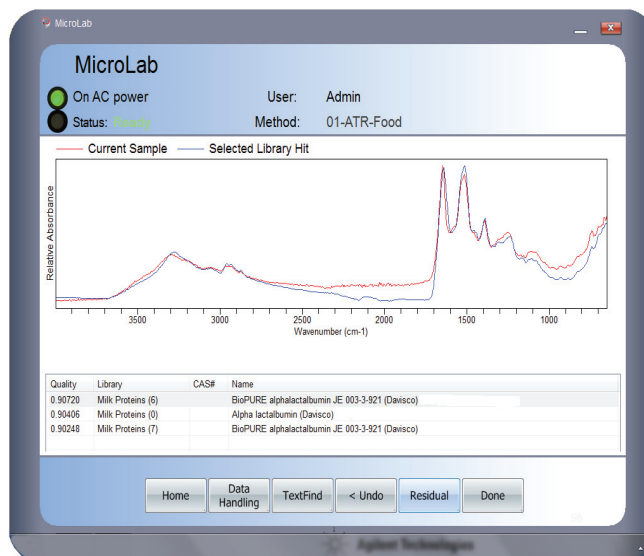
MicroLab

MicroLab

On AC power

Status: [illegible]

User: Admin

Method: 01-ATR-Food

Current Sample Selected Library Hit

Relative Absorbance

3500 3000 2500 2000 1500 1000

Wavenumber (cm-1)

| Quality | Library | CAS# | Name |
|---|---|---|---|
| 0.90720 | Milk Proteins (6) | | BioPURE alphalactalbumin JE 003-3-921 (Davisco) |
| 0.90406 | Milk Proteins (0) | | Alpha lactalbumin (Davisco) |
| 0.90248 | Milk Proteins (7) | | BioPURE alphalactalbumin JE 003-3-921 (Davisco) |

Home | Data Handling | TextFind | < Undo | Residual | Done

Agilent Technologies